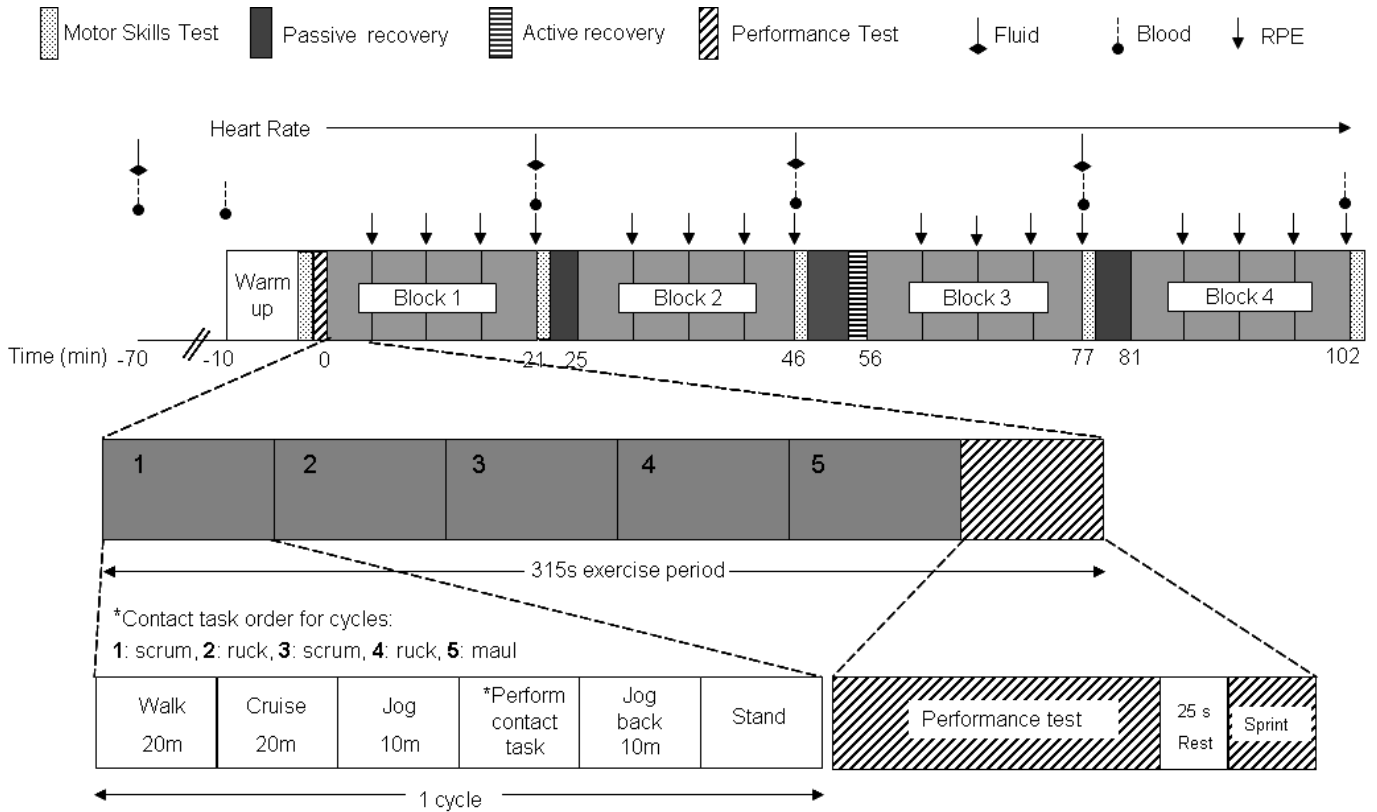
Motor Skills Test Passive recovery Active recovery Performance Test Fluid Blood RPE

Heart Rate

Warm up

Block 1 Block 2 Block 3 Block 4

Time (min) -70 -10 0 21 25 46 56 77 81 102

1 2 3 4 5

315s exercise period

*Contact task order for cycles:
**1**: scrum, **2**: ruck, **3**: scrum, **4**: ruck, **5**: maul

| Walk 20m | Cruise 20m | Jog 10m | *Perform contact task | Jog back 10m | Stand |
|---|---|---|---|---|---|

1 cycle

Performance test 25 s Rest Sprint